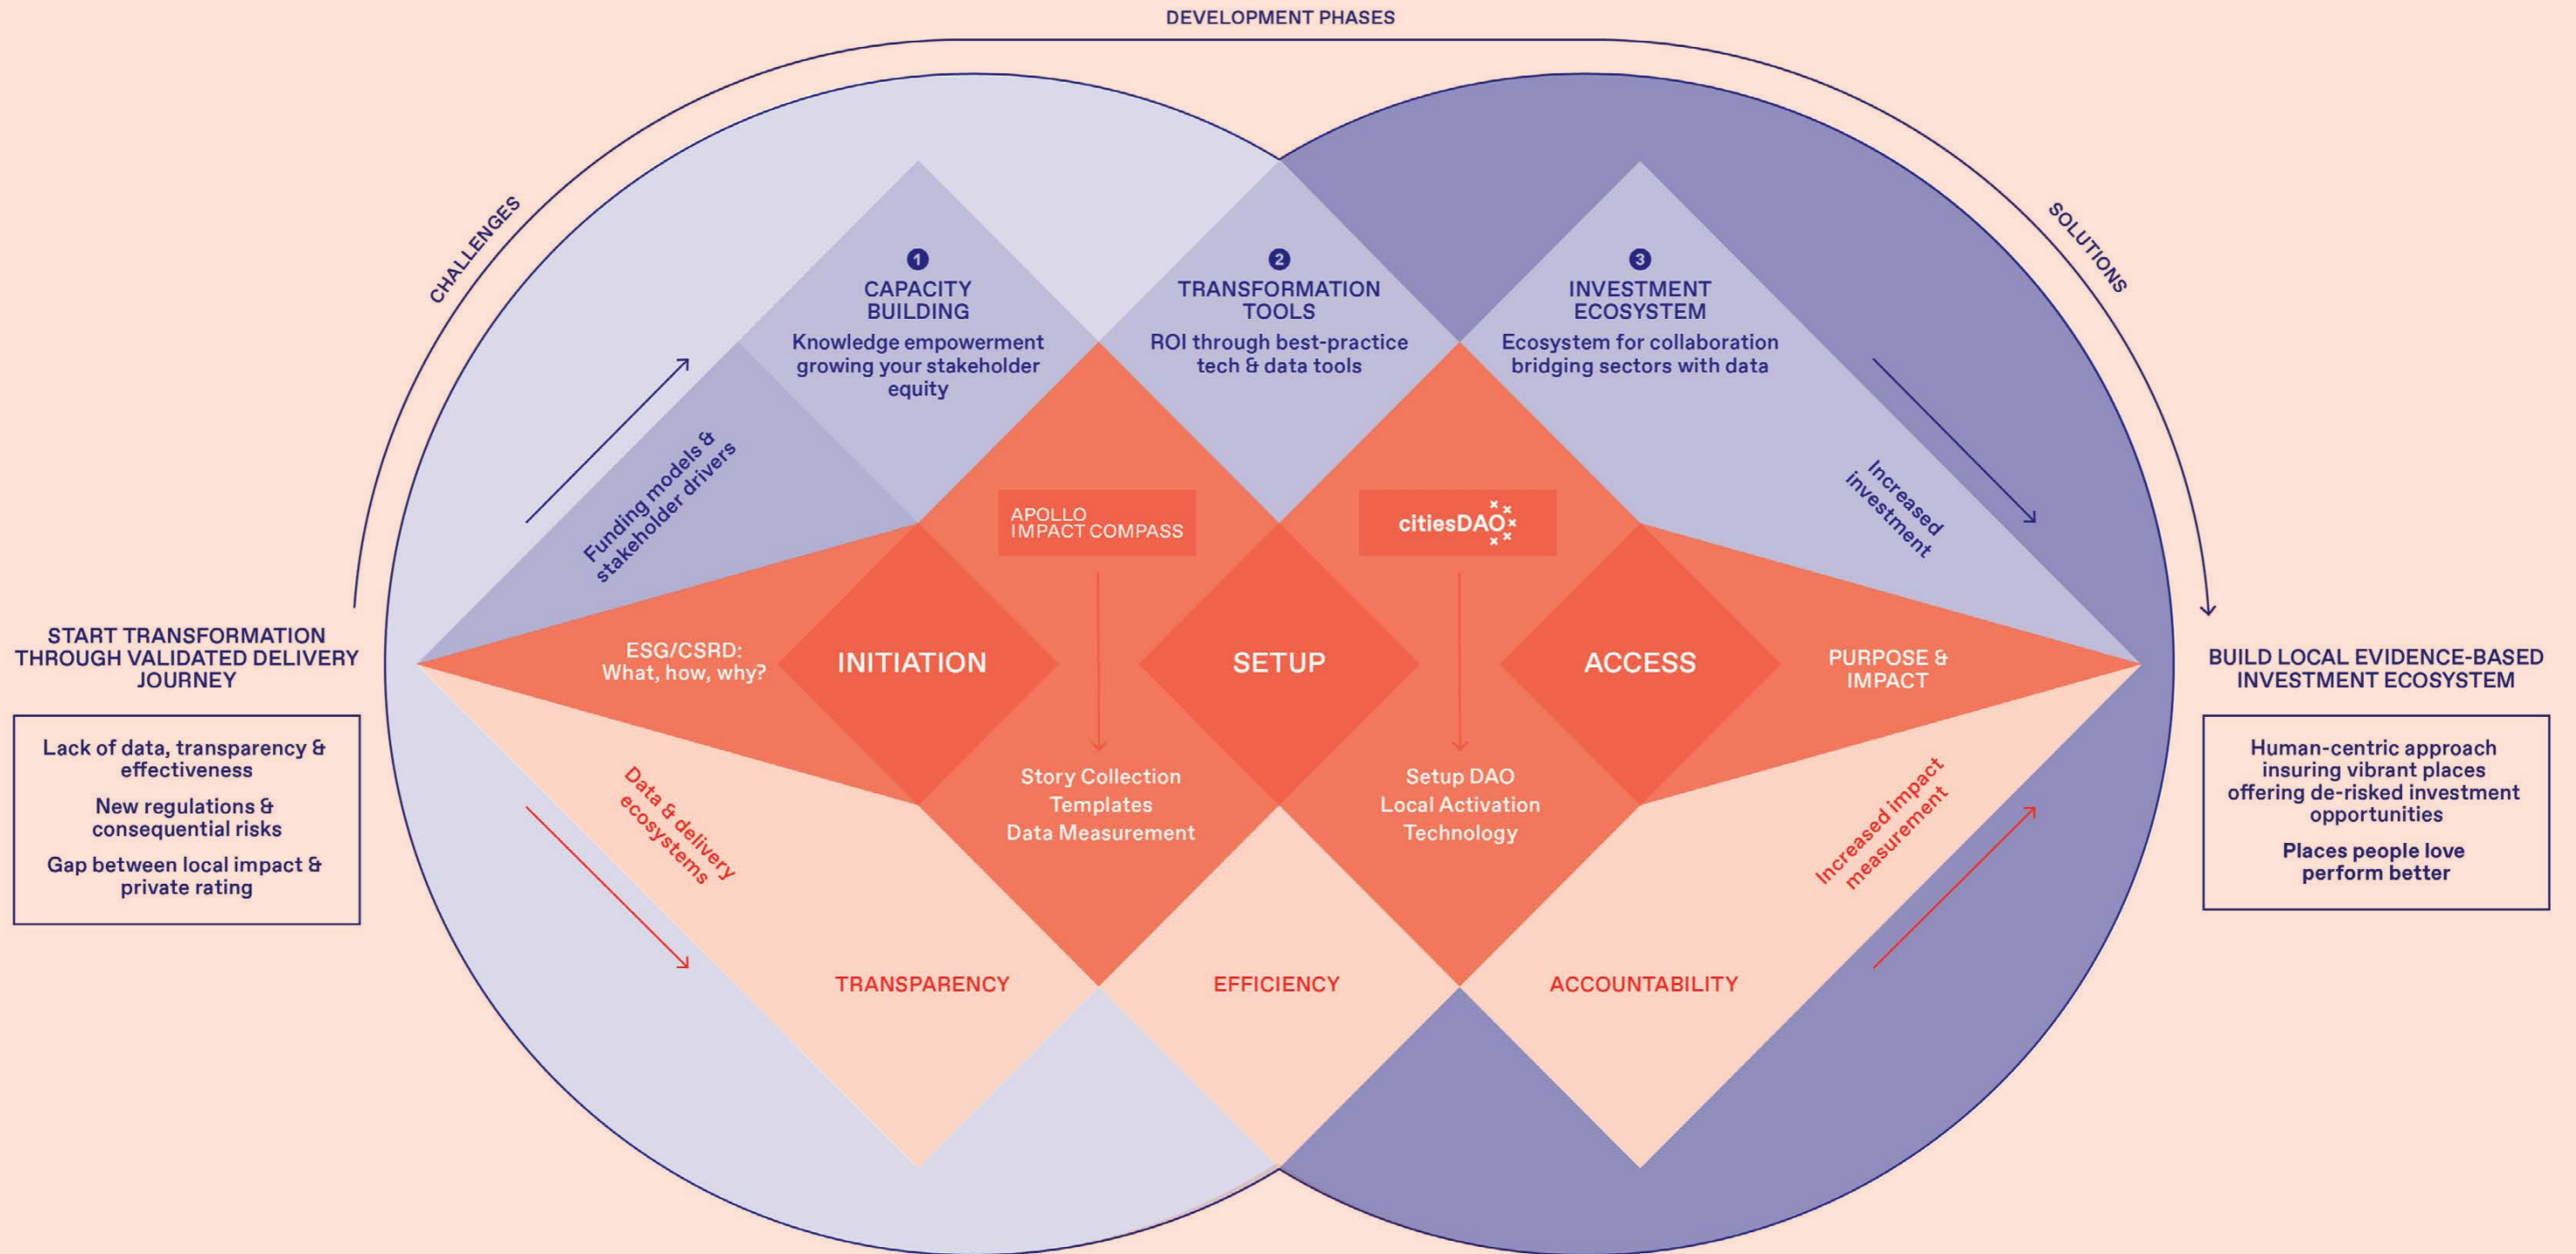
DEVELOPMENT PHASES

CHALLENGES

SOLUTIONS

1
CAPACITY BUILDING
Knowledge empowerment growing your stakeholder equity

2
TRANSFORMATION TOOLS
ROI through best-practice tech & data tools

3
INVESTMENT ECOSYSTEM
Ecosystem for collaboration bridging sectors with data

Funding models & stakeholder drivers

Increased investment

APOLLO IMPACT COMPASS

citiesDAO

START TRANSFORMATION THROUGH VALIDATED DELIVERY JOURNEY

Lack of data, transparency & effectiveness

New regulations & consequential risks

Gap between local impact & private rating

ESG/CSRD: What, how, why?

INITIATION

SETUP

ACCESS

PURPOSE & IMPACT

BUILD LOCAL EVIDENCE-BASED INVESTMENT ECOSYSTEM

Human-centric approach insuring vibrant places offering de-risked investment opportunities

Places people love perform better

Story Collection
Templates
Data Measurement

Setup DAO
Local Activation
Technology

Data & delivery ecosystems

Increased impact measurement

TRANSPARENCY

EFFICIENCY

ACCOUNTABILITY